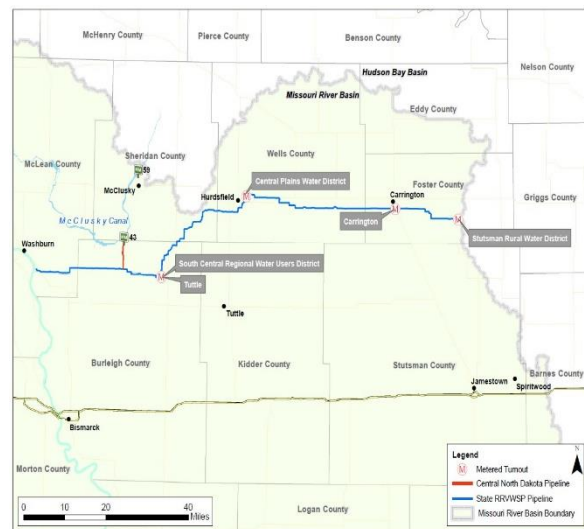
McHenry County
Pierce County
Benson County
Nelson County
Hudson Bay Basin
Missouri River Basin
Eddy County
Wells County
Sheridan County
McLean County
59
McClusky
Hurdsfield
Central Plains Water District
Carrington
Foster County
Griggs County
McClusky Canal
43
Carrington
Stutsman Rural Water District
Washburn
South Central Regional Water Users District
Tuttle
Tuttle
Burleigh County
Kidder County
Stutsman County
Barnes County
Jamestown
Spiritwood
Bismarck
Morton County
Logan County
Legend
Metered Turnout
Central North Dakota Pipeline
State RRVWSP Pipeline
Missouri River Basin Boundary
N
0
10
20
40
Miles